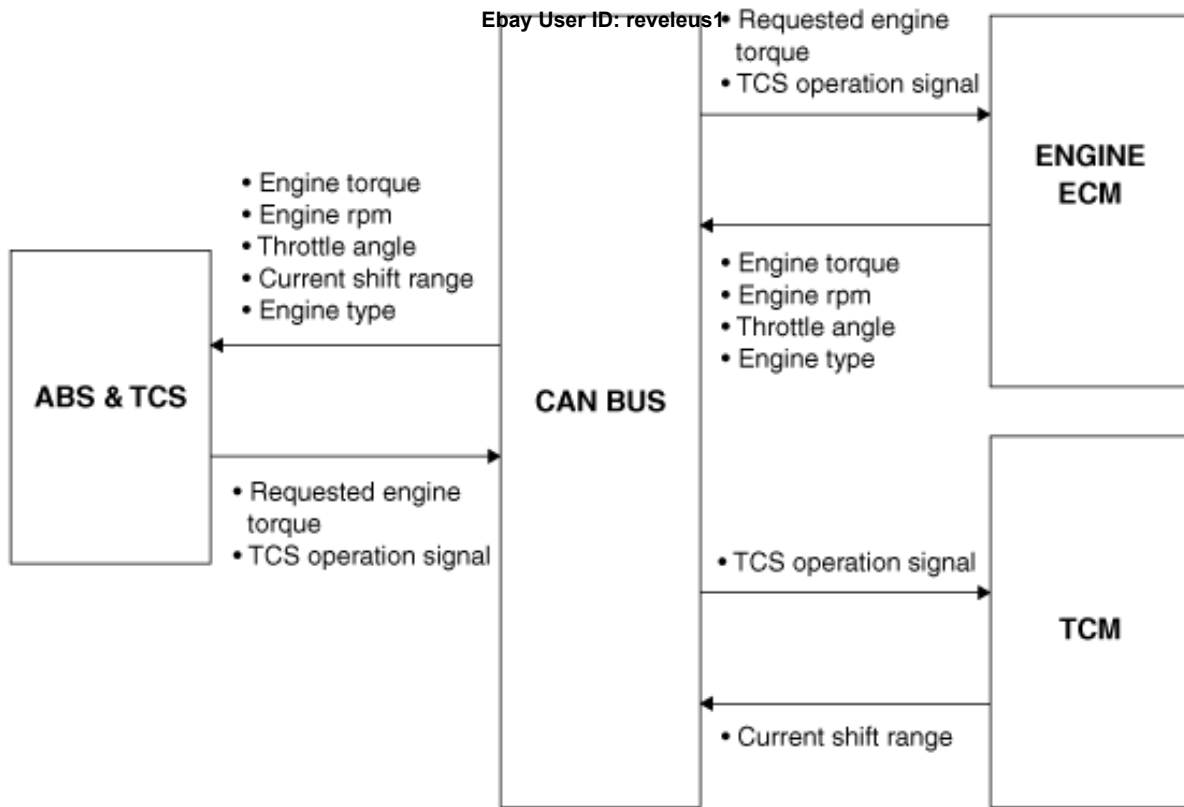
Ebay User ID: reveleus1

• Requested engine torque
• TCS operation signal

ENGINE ECM

• Engine torque
• Engine rpm
• Throttle angle
• Current shift range
• Engine type

• Engine torque
• Engine rpm
• Throttle angle
• Engine type

ABS & TCS

CAN BUS

• Requested engine torque
• TCS operation signal

• TCS operation signal

TCM

• Current shift range